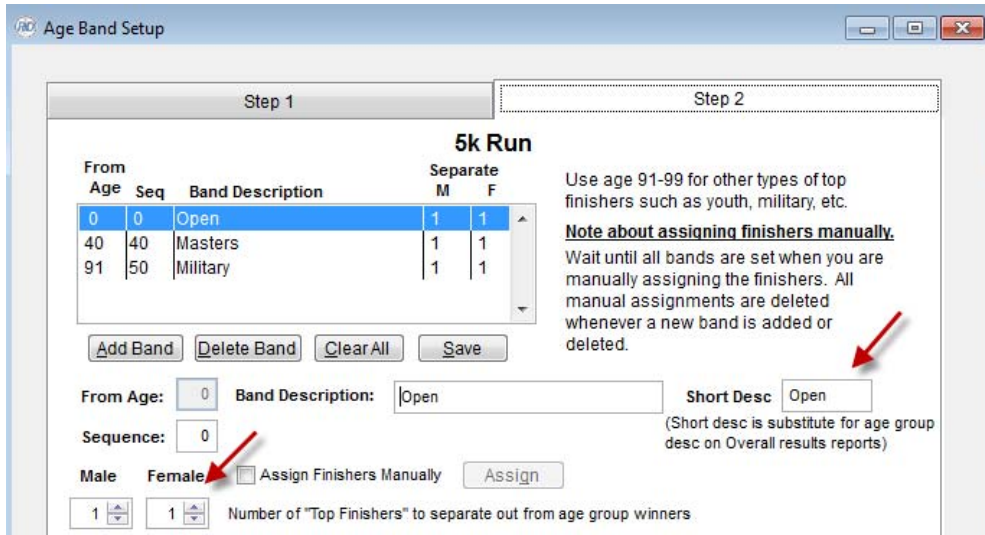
Age Band Setup

Step 1

Step 2

5k Run

| From Age | Seq | Band Description | Separate M | F |
|---|---|---|---|---|
| 0 | 0 | Open | 1 | 1 |
| 40 | 40 | Masters | 1 | 1 |
| 91 | 50 | Military | 1 | 1 |

Use age 91-99 for other types of top finishers such as youth, military, etc.

Note about assigning finishers manually.

Wait until all bands are set when you are manually assigning the finishers. All manual assignments are deleted whenever a new band is added or deleted.

Add Band Delete Band Clear All Save

From Age: 0 Band Description: Open Short Desc Open

(Short desc is substitute for age group desc on Overall results reports)

Sequence: 0

Male Female Assign Finishers Manually Assign

1 1 Number of "Top Finishers" to separate out from age group winners